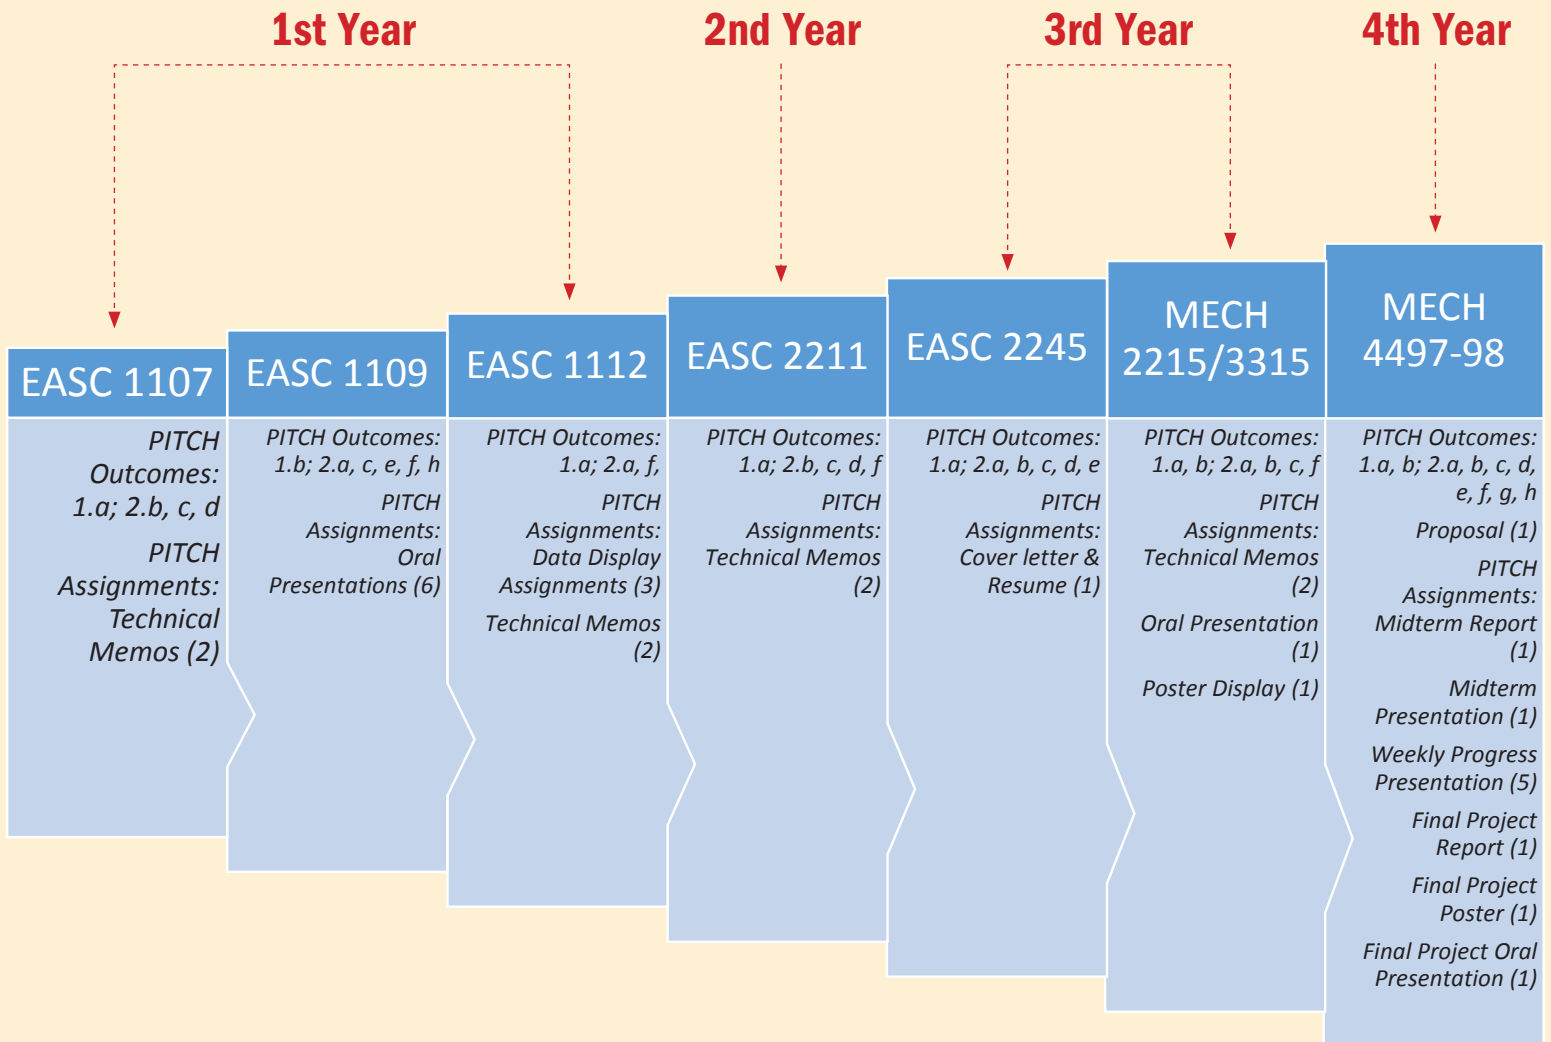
1st Year

2nd Year

3rd Year

4th Year

EASC 1107

PITCH Outcomes: 1.a; 2.b, c, d

PITCH Assignments: Technical Memos (2)

EASC 1109

PITCH Outcomes: 1.b; 2.a, c, e, f, h

PITCH Assignments: Oral Presentations (6)

EASC 1112

PITCH Outcomes: 1.a; 2.a, f,

PITCH Assignments: Data Display Assignments (3)

Technical Memos (2)

EASC 2211

PITCH Outcomes: 1.a; 2.b, c, d, f

PITCH Assignments: Technical Memos (2)

EASC 2245

PITCH Outcomes: 1.a; 2.a, b, c, d, e

PITCH Assignments: Cover letter & Resume (1)

MECH 2215/3315

PITCH Outcomes: 1.a, b; 2.a, b, c, f

PITCH Assignments: Technical Memos (2)

Oral Presentation (1)

Poster Display (1)

MECH 4497-98

PITCH Outcomes: 1.a, b; 2.a, b, c, d, e, f, g, h

Proposal (1)

PITCH Assignments: Midterm Report (1)

Midterm Presentation (1)

Weekly Progress Presentation (5)

Final Project Report (1)

Final Project Poster (1)

Final Project Oral Presentation (1)